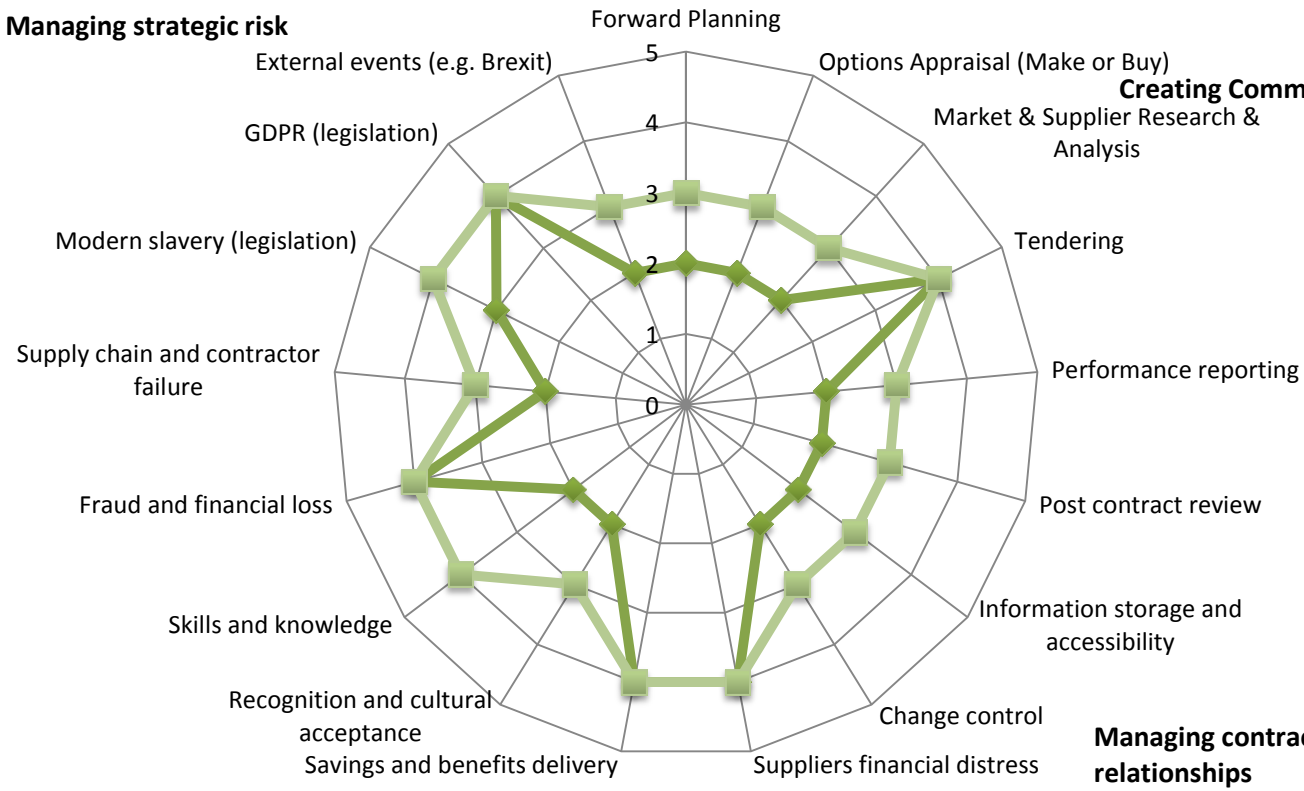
Managing strategic risk

Forward Planning

5

4

3

2

1

0

Options Appraisal (Make or Buy)

Creating Comm

Market & Supplier Research & Analysis

Tendering

Performance reporting

Post contract review

Information storage and accessibility

Change control

Managing contrac relationships

Suppliers financial distress

Savings and benefits delivery

Recognition and cultural acceptance

Skills and knowledge

Fraud and financial loss

Supply chain and contractor failure

Modern slavery (legislation)

GDPR (legislation)

External events (e.g. Brexit)